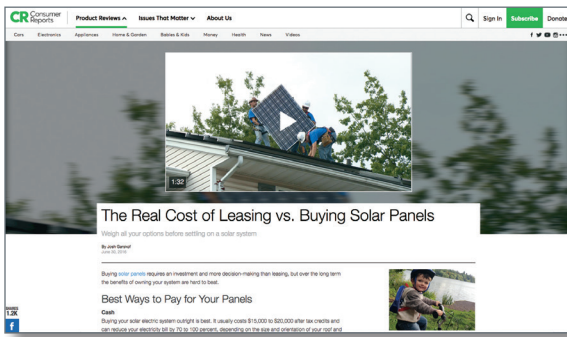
CR Consumer Reports

Product Reviews ^ Issues That Matter ∨ About Us

Sign In Subscribe Donate

Cars Electronics Appliances Home & Garden Babies & Kids Money Health News Videos

1:32

The Real Cost of Leasing vs. Buying Solar Panels

Weigh all your options before settling on a solar system

By Josh Garskof
June 20, 2018

Buying solar panels requires an investment and more decision-making than leasing, but over the long term the benefits of owning your system are hard to beat.

Best Ways to Pay for Your Panels

Cash

Buying your solar electric system outright is best. It usually costs $15,000 to $20,000 after tax credits and can reduce your electricity bill by 70 to 100 percent, depending on the size and orientation of your roof and

SHARES
1.2K